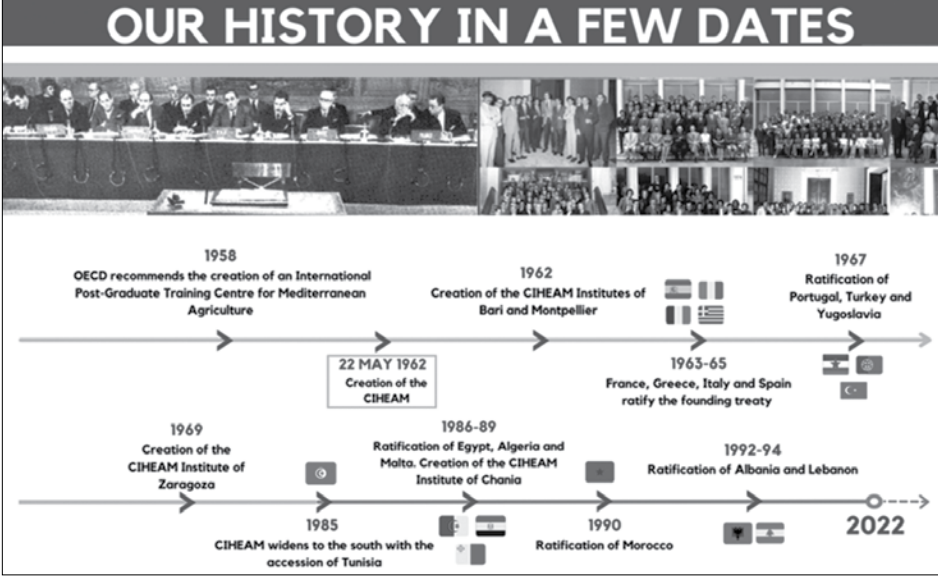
OUR HISTORY IN A FEW DATES

1958
OECD recommends the creation of an International Post-Graduate Training Centre for Mediterranean Agriculture

22 MAY 1962
Creation of the CIHEAM

1962
Creation of the CIHEAM Institutes of Bari and Montpellier

1963-65
France, Greece, Italy and Spain ratify the founding treaty

1967
Ratification of Portugal, Turkey and Yugoslavia

1969
Creation of the CIHEAM Institute of Zaragoza

1985
CIHEAM widens to the south with the accession of Tunisia

1986-89
Ratification of Egypt, Algeria and Malta. Creation of the CIHEAM Institute of Chania

1990
Ratification of Morocco

1992-94
Ratification of Albania and Lebanon

2022